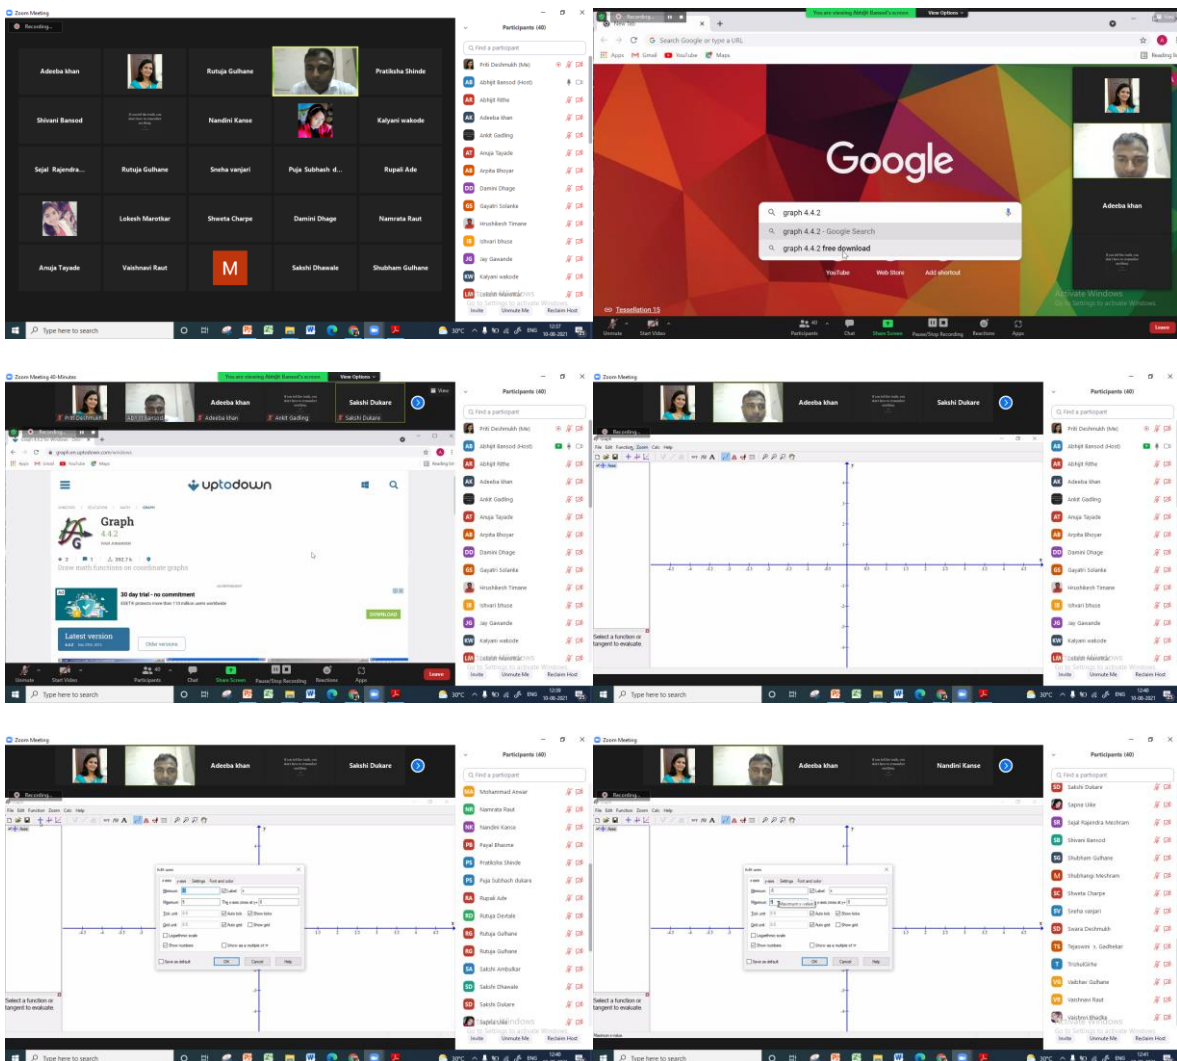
Zoom Meeting
Recording...

Adeeba khan
Rutuja Gulhane
Pratiksha Shinde
Shivani Bansod
Nandini Kanse
Kalyani wakode
Sejal Rajendra...
Rutuja Gulhane
Sneha vanjari
Puja Subhash d...
Rupali Ade
Lokesh Marotkar
Shweta Charpe
Damini Dhage
Namrata Raut
Anuja Tayade
Vaishnavi Raut
M
Sakshi Dhawale
Shubham Gulhane

Participants (40)
Find a participant
Priti Deshmukh (Me)
Abhijit Bansod (Host)
Abhijit Ritthe
Adeeba khan
Ankit Gadling
Anuja Tayade
Arpita Bhoyar
Damini Dhage
Gayatri Solanke
Hrushikesh Timane
Ishvari bhuse
Jay Gawande
Kalyani wakode
Invite
Unmute Me
Reclaim Host

Type here to search

You are viewing Abhijit Bansod's screen
View Options
Search Google or type a URL
Apps
Gmail
YouTube
Maps
Reading list
Google
graph 4.4.2
graph 4.4.2 - Google Search
graph 4.4.2 free download
YouTube
Web Store
Add shortcut
Adeeba khan
Activate Windows
Go to Settings to activate Windows.
Tessellation 15
Unmute
Start Video
Participants
Chat
Share Screen
Pause/Stop Recording
Reactions
Apps
Leave

Zoom Meeting 40-Minutes
You are viewing Abhijit Bansod's screen
View Options
Priti Deshmukh
Abhijit Bansod
Adeeba khan
Ankit Gadling
Sakshi Dukare
uptodown
Graph
4.4.2
Draw math functions on coordinate graphs
30 day trial - no commitment
DOWNLOAD
Latest version
Older versions

Zoom Meeting
Adeeba khan
Sakshi Dukare
File Edit Function Zoom Calc Help
Select a function or tangent to evaluate

Zoom Meeting
Adeeba khan
Sakshi Dukare
Participants (40)
Mohammad Anwar
Namrata Raut
Nandini Kanse
Payal Bhasme
Pratiksha Shinde
Puja Subhash dakare
Rupali Ade
Rutuja Deotale
Rutuja Gulhane
Rutuja Gulhane
Sakshi Ambulkar
Sakshi Dhawale
Sakshi Dukare
Sapna Ude

Zoom Meeting
Adeeba khan
Nandini Kanse
Participants (40)
Sakshi Dukare
Sapna Ude
Sejal Rajendra Meshram
Shivani Bansod
Shubham Gulhane
Shubhangi Meshram
Shweta Charpe
Sneha vanjari
Swara Deshmukh
Tejaswini s. Gadhekar
TrishaGirhe
Vaibhav Gulhane
Vaishnavi Raut
Vaishnavi Bhadke
Edit axes
OK
Cancel
Help